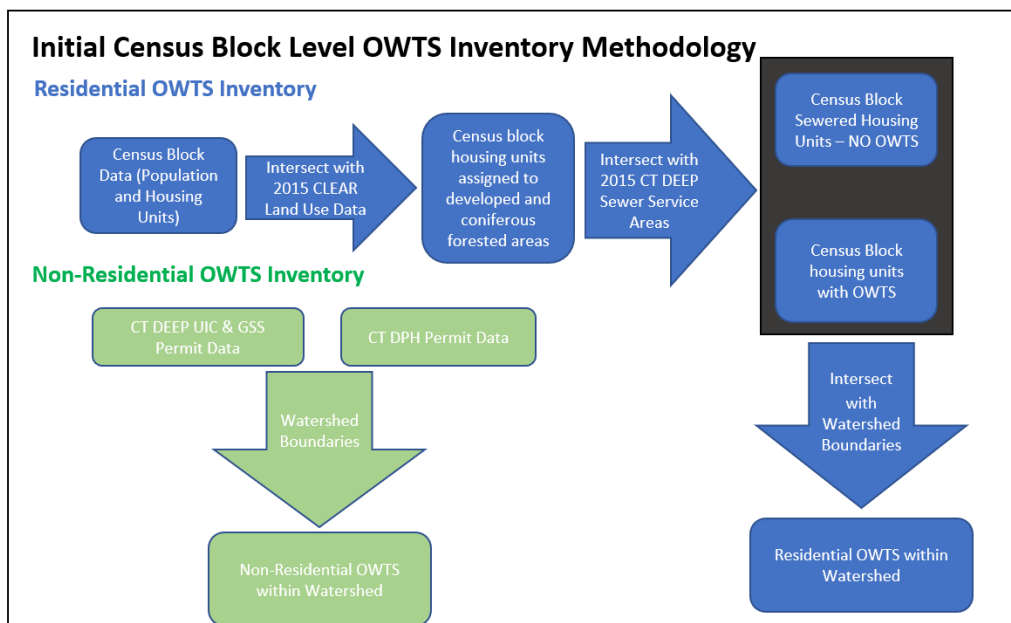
Initial Census Block Level OWTS Inventory Methodology

Residential OWTS Inventory

Census Block Data (Population and Housing Units)

Intersect with 2015 CLEAR Land Use Data

Census block housing units assigned to developed and coniferous forested areas

Intersect with 2015 CT DEEP Sewer Service Areas

Census Block Sewered Housing Units – NO OWTS

Census Block housing units with OWTS

Non-Residential OWTS Inventory

CT DEEP UIC & GSS Permit Data

CT DPH Permit Data

Watershed Boundaries

Intersect with Watershed Boundaries

Non-Residential OWTS within Watershed

Residential OWTS within Watershed